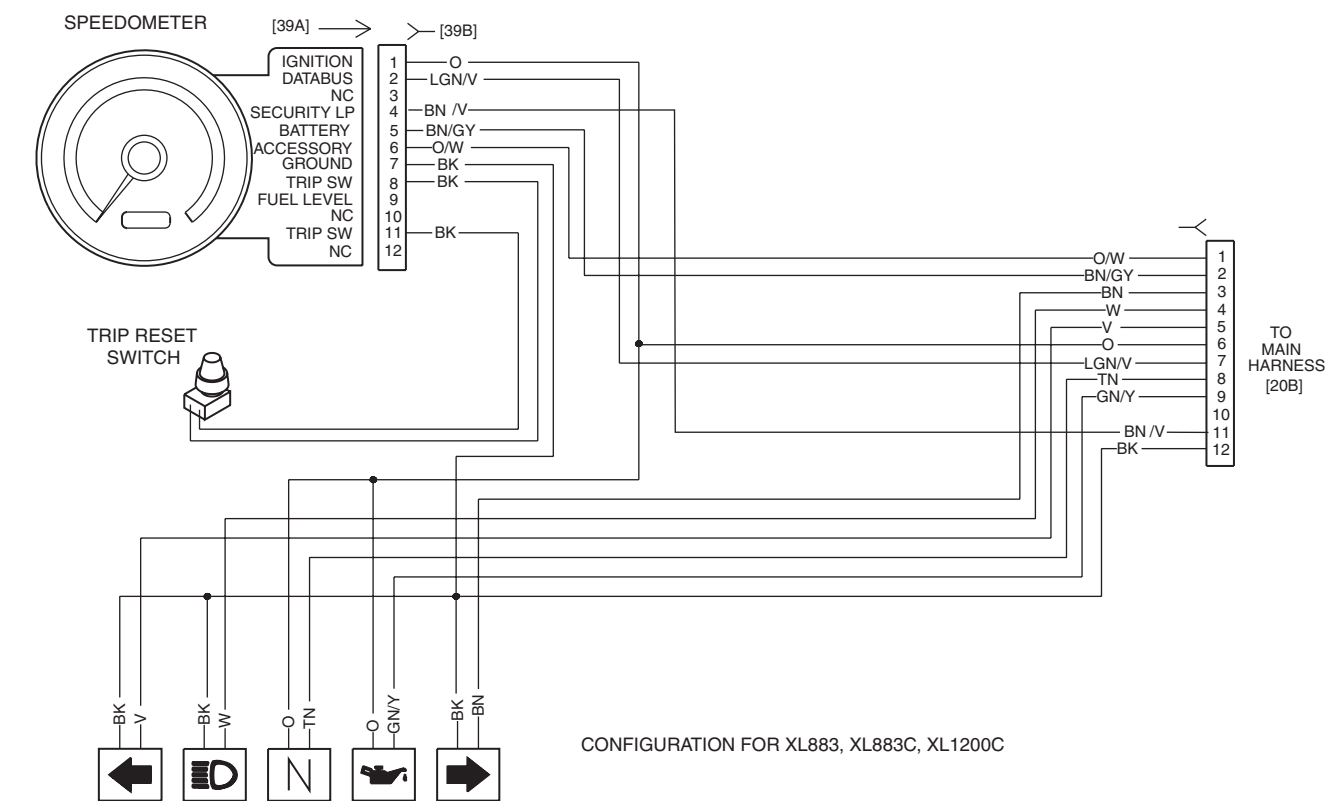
SPEEDOMETER

[39A]

[39B]

IGNITION
DATABUS
NC
SECURITY LP
BATTERY
ACCESSORY
GROUND
TRIP SW
FUEL LEVEL
NC
TRIP SW
NC

1 O
2 LGN/V
3
4 BN /V
5 BN/GY
6 O/W
7 BK
8 BK
9
10
11 BK
12

TRIP RESET SWITCH

O/W 1
BN/GY 2
BN 3
W 4
V 5
O 6
LGN/V 7
TN 8
GN/Y 9
10
BN /V 11
BK 12

TO MAIN HARNESS [20B]

BK V
BK W
O TN
O GN/Y
BK BN

CONFIGURATION FOR XL883, XL883C, XL1200C